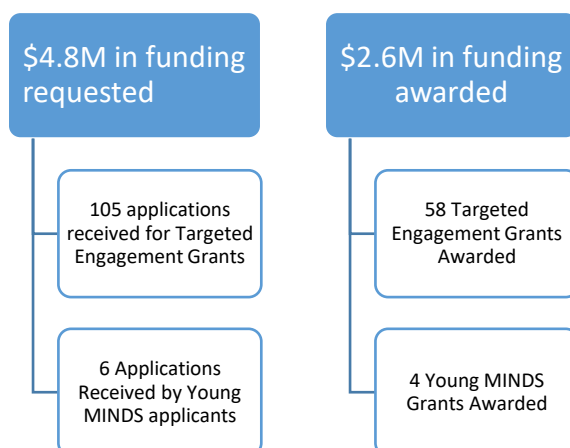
\$4.8M in funding requested

105 applications received for Targeted Engagement Grants

6 Applications Received by Young MINDS applicants

\$2.6M in funding awarded

58 Targeted Engagement Grants Awarded

4 Young MINDS Grants Awarded